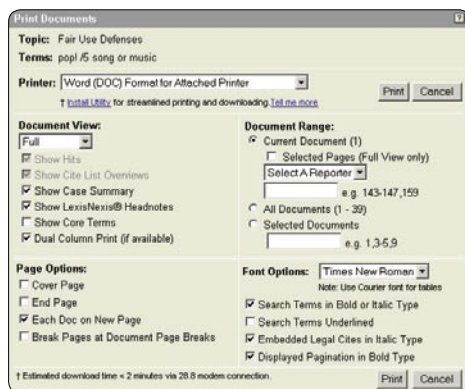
Print Documents

Topic: Fair Use Defenses
Terms: pop! /5 song or music

Printer: Word (DOC) Format for Attached Printer
† Install Utility for streamlined printing and downloading. Tell me more
Print Cancel

Document View:
Full
Show Hits
Show Cite List Overviews
Show Case Summary
Show LexisNexis® Headnotes
Show Core Terms
Dual Column Print (if available)

Document Range:
Current Document (1)
Selected Pages (Full View only)
Select A Reporter
e.g. 143-147,159
All Documents (1 - 39)
Selected Documents
e.g. 1,3-5,9

Page Options:
Cover Page
End Page
Each Doc on New Page
Break Pages at Document Page Breaks

Font Options: Times New Roman
Note: Use Courier font for tables
Search Terms in Bold or Italic Type
Search Terms Underlined
Embedded Legal Cites in Italic Type
Displayed Pagination in Bold Type

† Estimated download time < 2 minutes via 28.8 modem connection.
Print Cancel